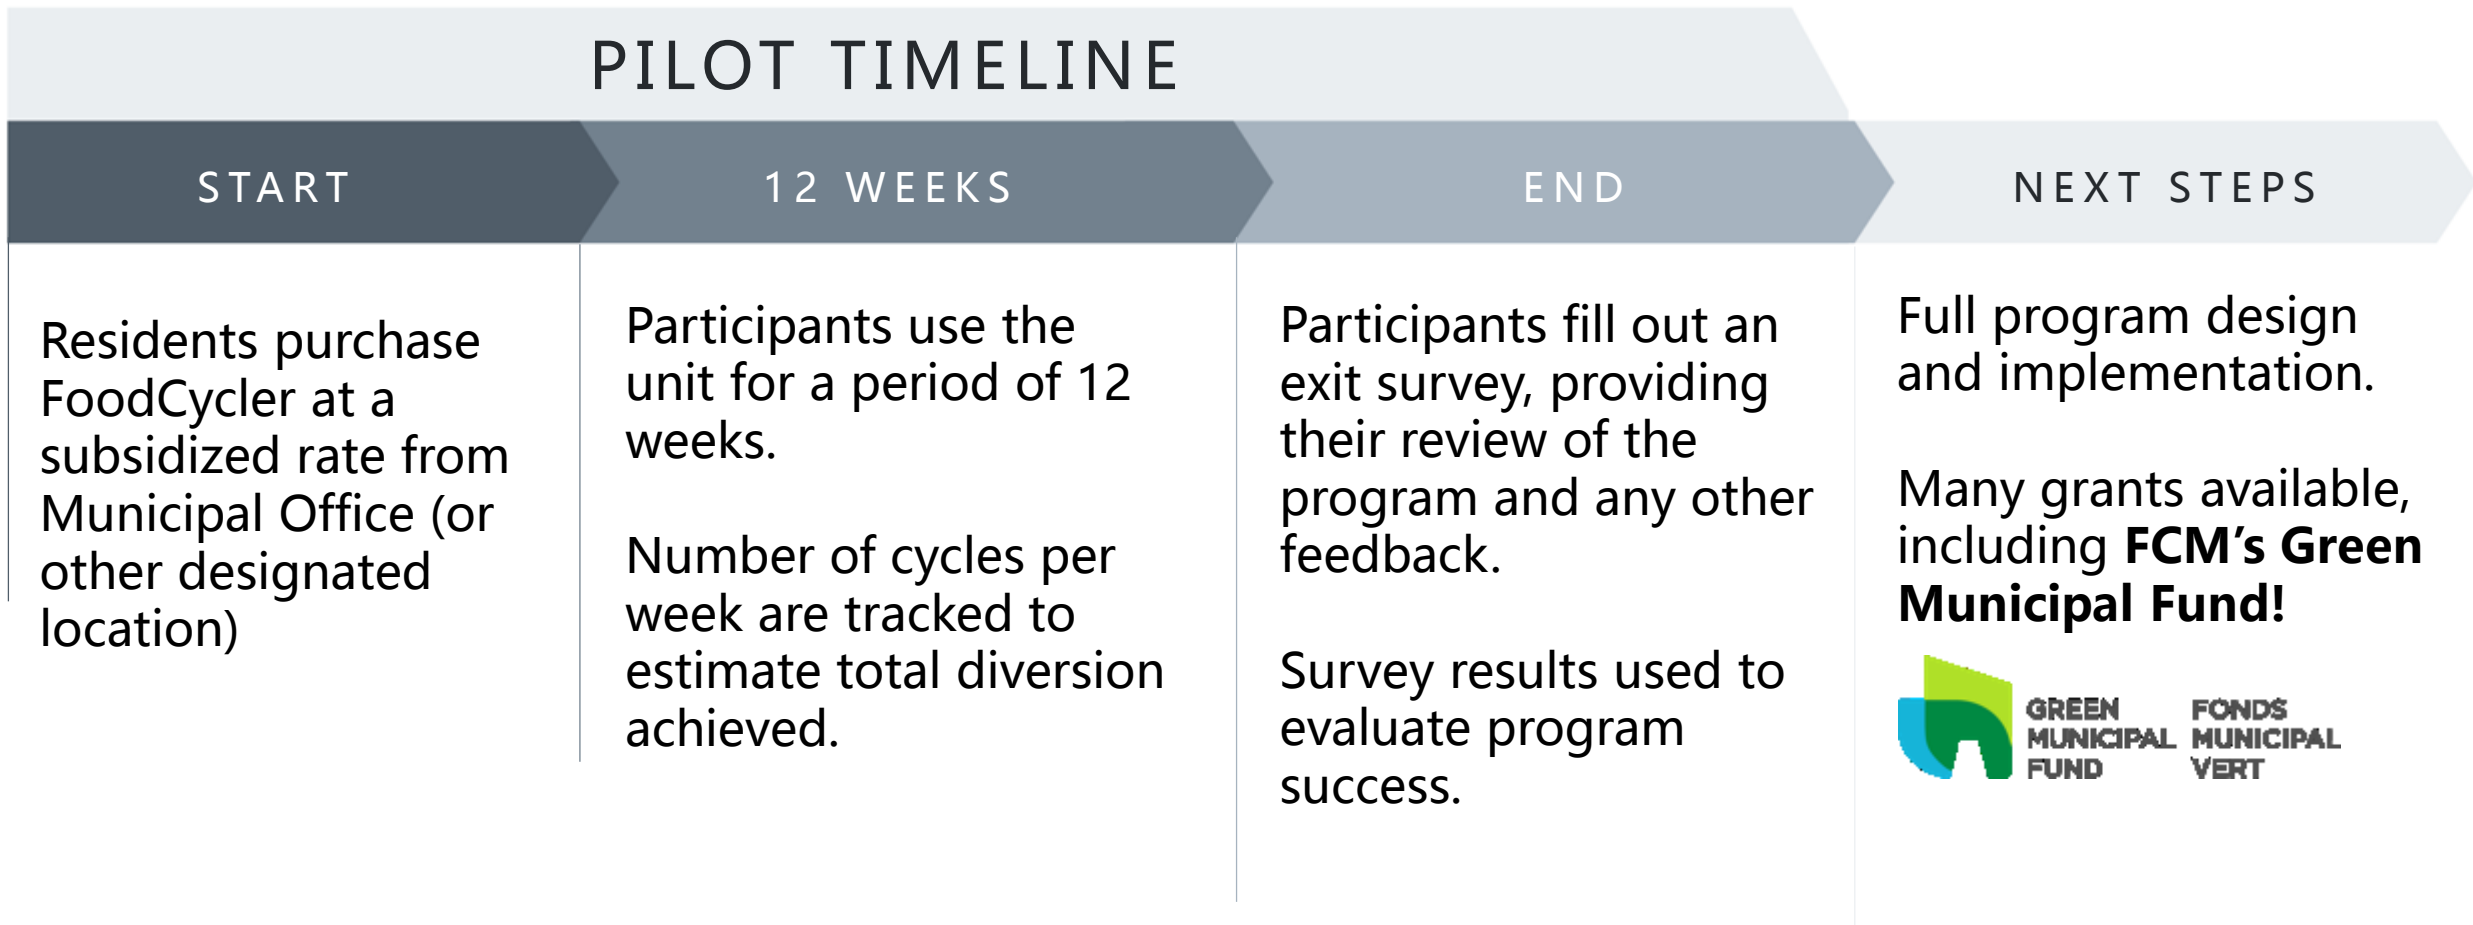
PILOT TIMELINE

START

12 WEEKS

END

NEXT STEPS

Residents purchase FoodCycler at a subsidized rate from Municipal Office (or other designated location)

Participants use the unit for a period of 12 weeks.

Number of cycles per week are tracked to estimate total diversion achieved.

Participants fill out an exit survey, providing their review of the program and any other feedback.

Survey results used to evaluate program success.

Full program design and implementation.

Many grants available, including **FCM's Green Municipal Fund!**

GREEN MUNICIPAL FUND

FONDS MUNICIPAL VERT